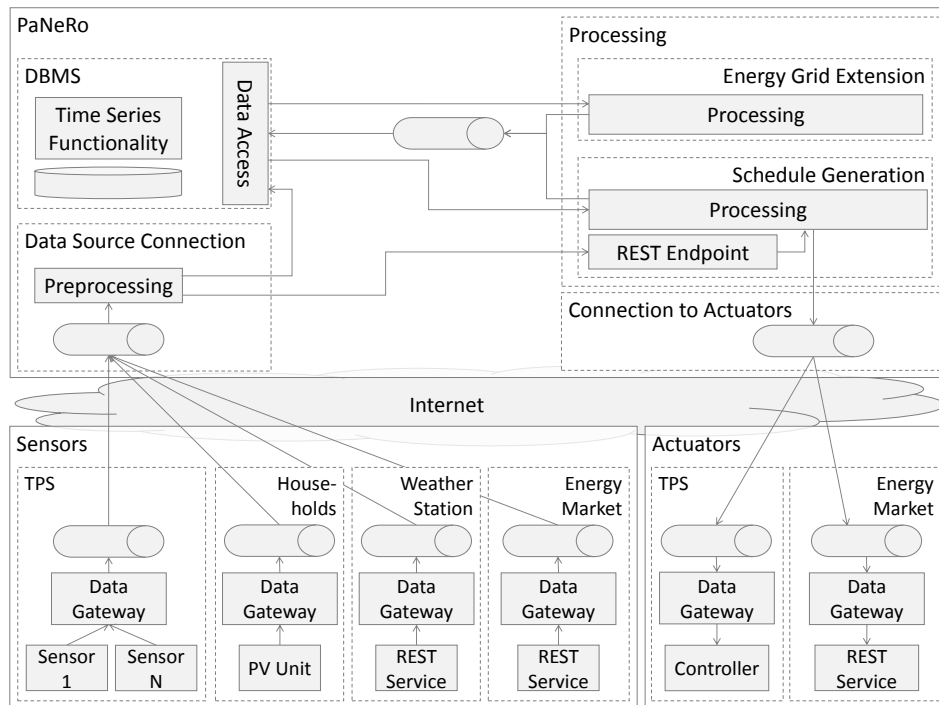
PaNeRo

DBMS

Time Series Functionality

Data Access

Data Source Connection

Preprocessing

Processing

Energy Grid Extension

Processing

Schedule Generation

Processing

REST Endpoint

Connection to Actuators

Internet

Sensors

TPS

Data Gateway

Sensor 1

Sensor N

Households

Data Gateway

PV Unit

Weather Station

Data Gateway

REST Service

Energy Market

Data Gateway

REST Service

Actuators

TPS

Data Gateway

Controller

Energy Market

Data Gateway

REST Service